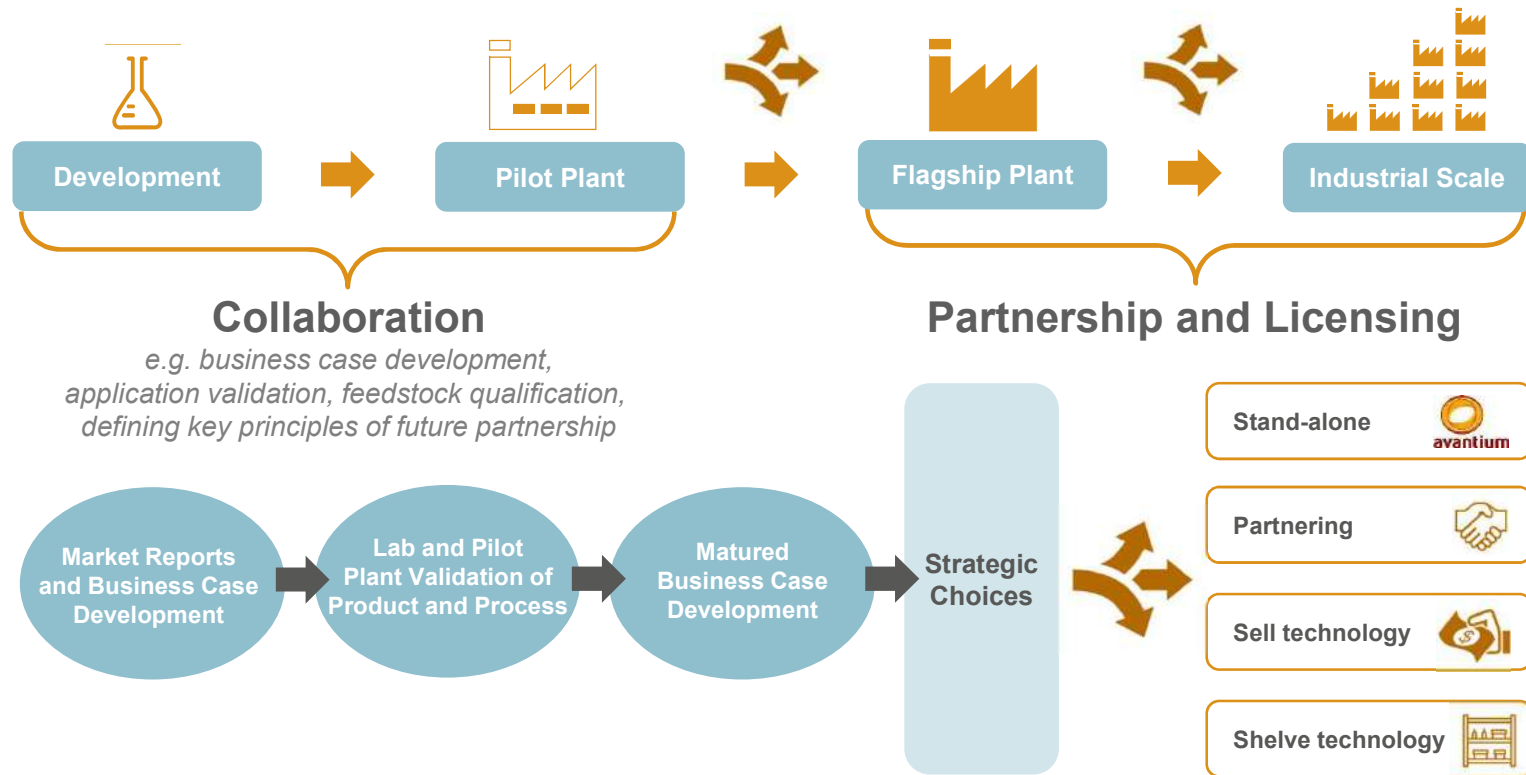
Development

Pilot Plant

Flagship Plant

Industrial Scale

Collaboration

e.g. business case development, application validation, feedstock qualification, defining key principles of future partnership

Partnership and Licensing

Market Reports and Business Case Development

Lab and Pilot Plant Validation of Product and Process

Matured Business Case Development

Strategic Choices

Stand-alone

avantium

Partnering

Sell technology

Shelve technology